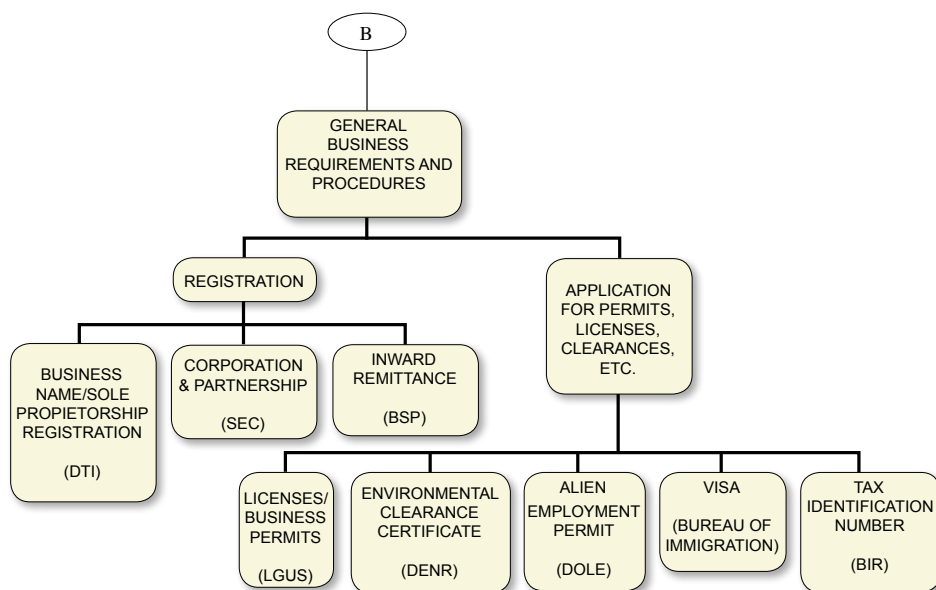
B

GENERAL BUSINESS REQUIREMENTS AND PROCEDURES

REGISTRATION

APPLICATION FOR PERMITS, LICENSES, CLEARANCES, ETC.

BUSINESS NAME/SOLE PROPIETORSHIP REGISTRATION

(DTI)

CORPORATION & PARTNERSHIP

(SEC)

INWARD REMITTANCE

(BSP)

LICENSES/ BUSINESS PERMITS

(LGUS)

ENVIRONMENTAL CLEARANCE CERTIFICATE

(DENR)

ALIEN EMPLOYMENT PERMIT

(DOLE)

VISA

(BUREAU OF IMMIGRATION)

TAX IDENTIFICATION NUMBER

(BIR)